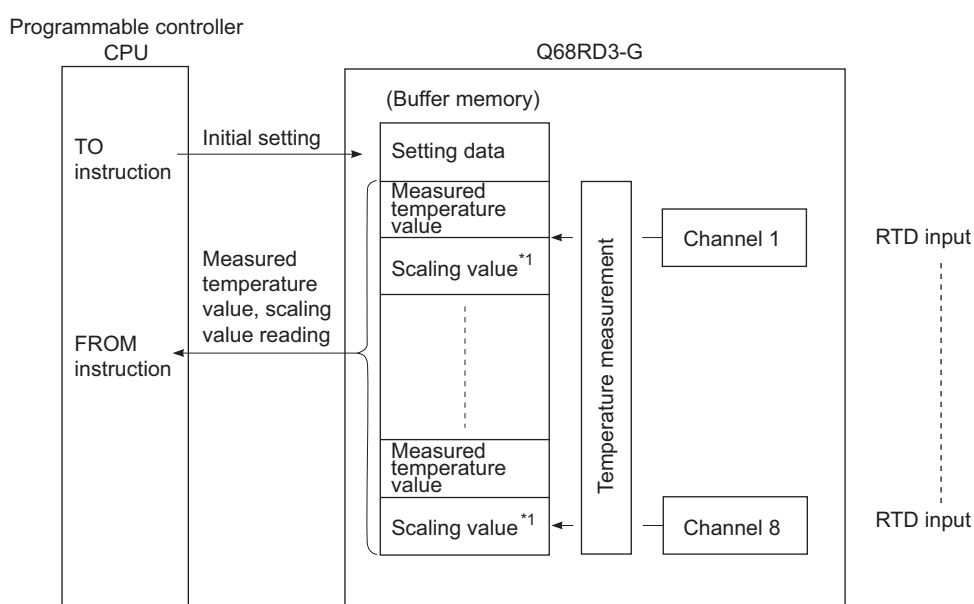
Programmable controller CPU

Q68RD3-G

(Buffer memory)

TO instruction

Initial setting

Setting data

Measured temperature value

Scaling value$^{*1}$

Measured temperature value, scaling value reading

FROM instruction

Measured temperature value

Scaling value$^{*1}$

Temperature measurement

Channel 1

Channel 8

RTD input

RTD input